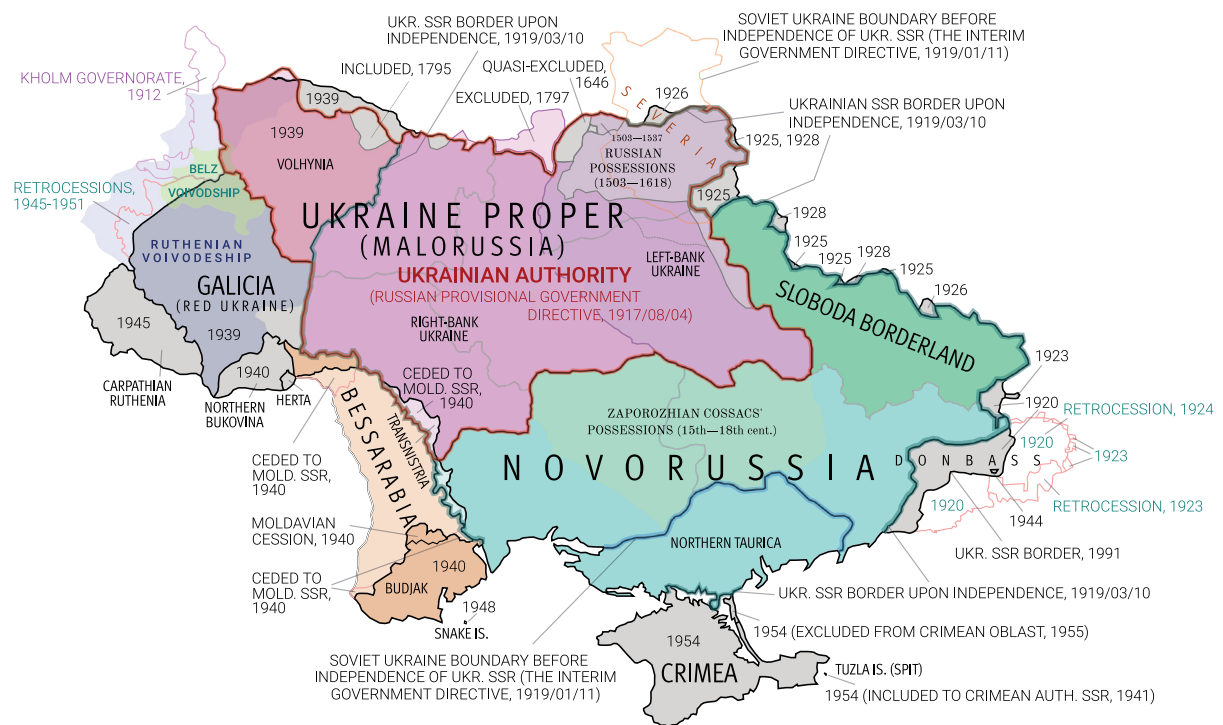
UKR. SSR BORDER UPON INDEPENDENCE, 1919/03/10

SOVIET UKRAINE BOUNDARY BEFORE INDEPENDENCE OF UKR. SSR (THE INTERIM GOVERNMENT DIRECTIVE, 1919/01/11)

KHOLM GOVERNORATE, 1912

INCLUDED, 1795

QUASI-EXCLUDED, 1646

SEVERIA

1926

EXCLUDED, 1797

1939

1939

VOLHYNIA

UKRAINIAN SSR BORDER UPON INDEPENDENCE, 1919/03/10

1503—1537

RUSSIAN POSSESSIONS (1503—1618)

1925, 1928

BELZ VOIVODSHIP

RETROCESSIONS, 1945-1951

1925

UKRAINE PROPER (MALORUSSIA)

1928

1925

1925

1928

1925

RUTHENIAN VOIVODESHIP

LEFT-BANK UKRAINE

UKRAINIAN AUTHORITY

(RUSSIAN PROVISIONAL GOVERNMENT DIRECTIVE, 1917/08/04)

GALICIA (RED UKRAINE)

SLOBODA BORDERLAND

1926

1945

1939

RIGHT-BANK UKRAINE

1923

CARPATHIAN RUTHENIA

1940

NORTHERN BUKOVINA

HERTA

CEDED TO MOLD. SSR, 1940

BESSARABIA

TRANSNISTRIA

ZAPOROZHIAN COSSACS' POSSESSIONS (15th—18th cent.)

1920

RETROCESSION, 1924

1920

1923

CEDED TO MOLD. SSR, 1940

NOVORUSSIA

DONBASS

RETROCESSION, 1923

1920

1944

MOLDAVIAN CESSION, 1940

NORTHERN TAURICA

UKR. SSR BORDER, 1991

CEDED TO MOLD. SSR, 1940

1940

BUDJAK

UKR. SSR BORDER UPON INDEPENDENCE, 1919/03/10

1948

SNAKE IS.

1954

1954 (EXCLUDED FROM CRIMEAN OBLAST, 1955)

SOVIET UKRAINE BOUNDARY BEFORE INDEPENDENCE OF UKR. SSR (THE INTERIM GOVERNMENT DIRECTIVE, 1919/01/11)

CRIMEA

TUZLA IS. (SPIT)

1954 (INCLUDED TO CRIMEAN AUTH. SSR, 1941)